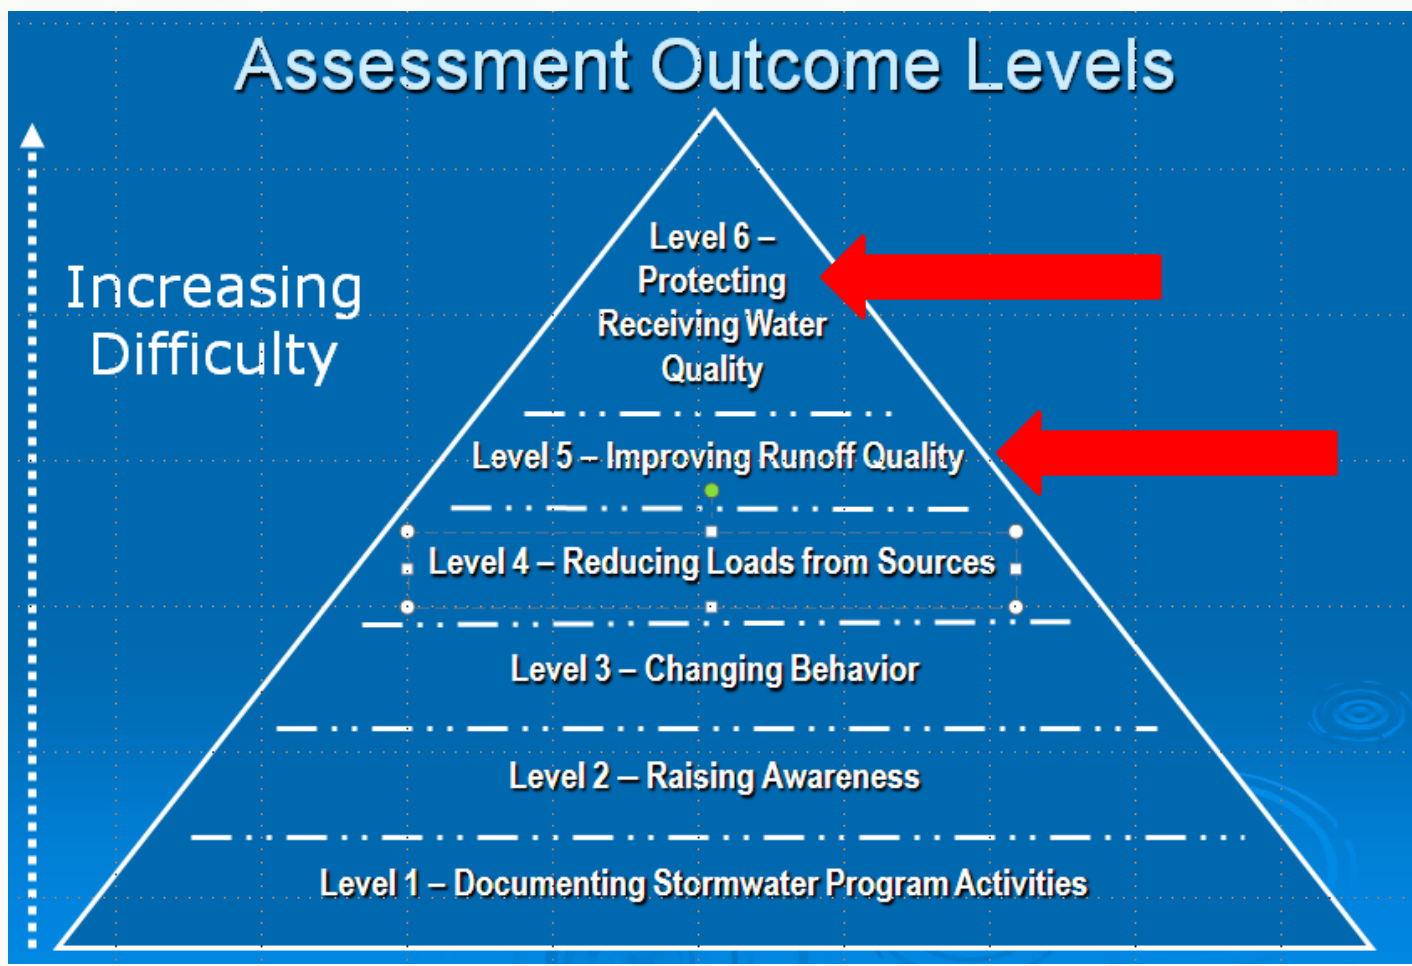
Assessment Outcome Levels

Increasing Difficulty

Level 6 – Protecting Receiving Water Quality

Level 5 – Improving Runoff Quality

Level 4 – Reducing Loads from Sources

Level 3 – Changing Behavior

Level 2 – Raising Awareness

Level 1 – Documenting Stormwater Program Activities